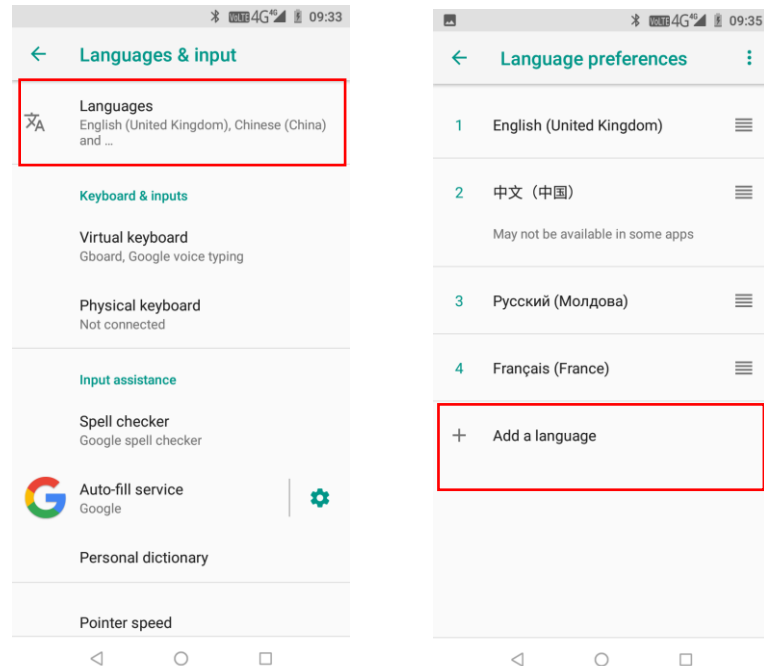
VoLTE 4G 09:33

Languages & input

Languages
English (United Kingdom), Chinese (China) and ...

Keyboard & inputs

Virtual keyboard
Gboard, Google voice typing

Physical keyboard
Not connected

Input assistance

Spell checker
Google spell checker

Auto-fill service
Google

Personal dictionary

Pointer speed

VoLTE 4G 09:35

Language preferences

1 English (United Kingdom)

2 中文（中国）
May not be available in some apps

3 Русский (Молдова)

4 Français (France)

+ Add a language